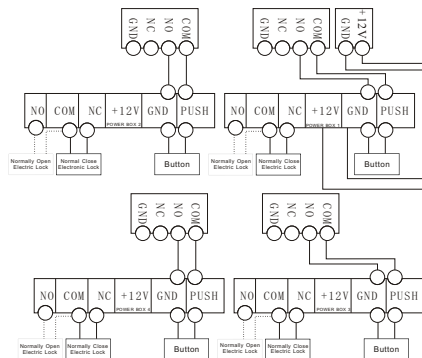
GND
NC
NO
COM

GND
NC
NO
COM

+12V
GND

NO
COM
NC
+12V
POWER BOX 2
GND
PUSH

Normally Open Electric Lock
Normal Close Electronic Lock
Button

NO
COM
NC
+12V
POWER BOX 1
GND
PUSH

Normally Open Electric Lock
Normally Close Electric Lock
Button

GND
NC
NO
COM

GND
NC
NO
COM

NO
COM
NC
+12V
POWER BOX 4
GND
PUSH

Normally Open Electric Lock
Normally Close Electric Lock
Button

NO
COM
NC
+12V
POWER BOX 3
GND
PUSH

Normally Open Electric Lock
Normally Close Electric Lock
Button